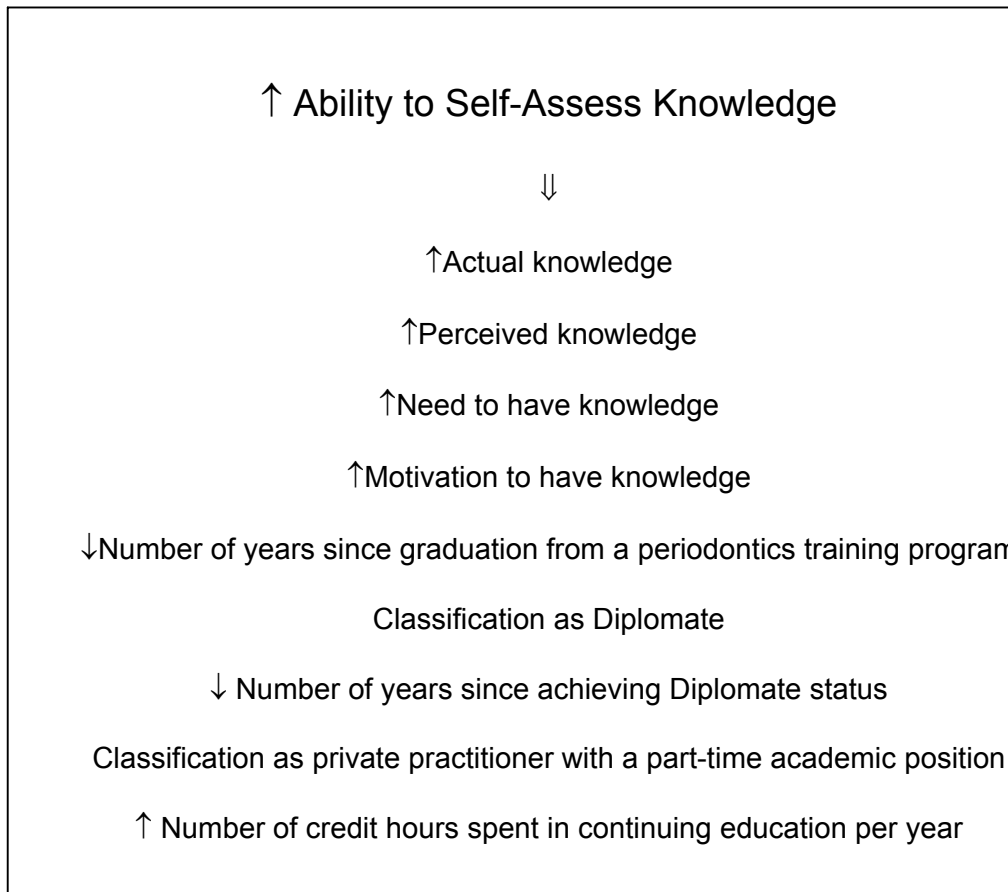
↑ Ability to Self-Assess Knowledge

⇓

↑Actual knowledge

↑Perceived knowledge

↑Need to have knowledge

↑Motivation to have knowledge

↓Number of years since graduation from a periodontics training program

Classification as Diplomate

↓ Number of years since achieving Diplomate status

Classification as private practitioner with a part-time academic position

↑ Number of credit hours spent in continuing education per year